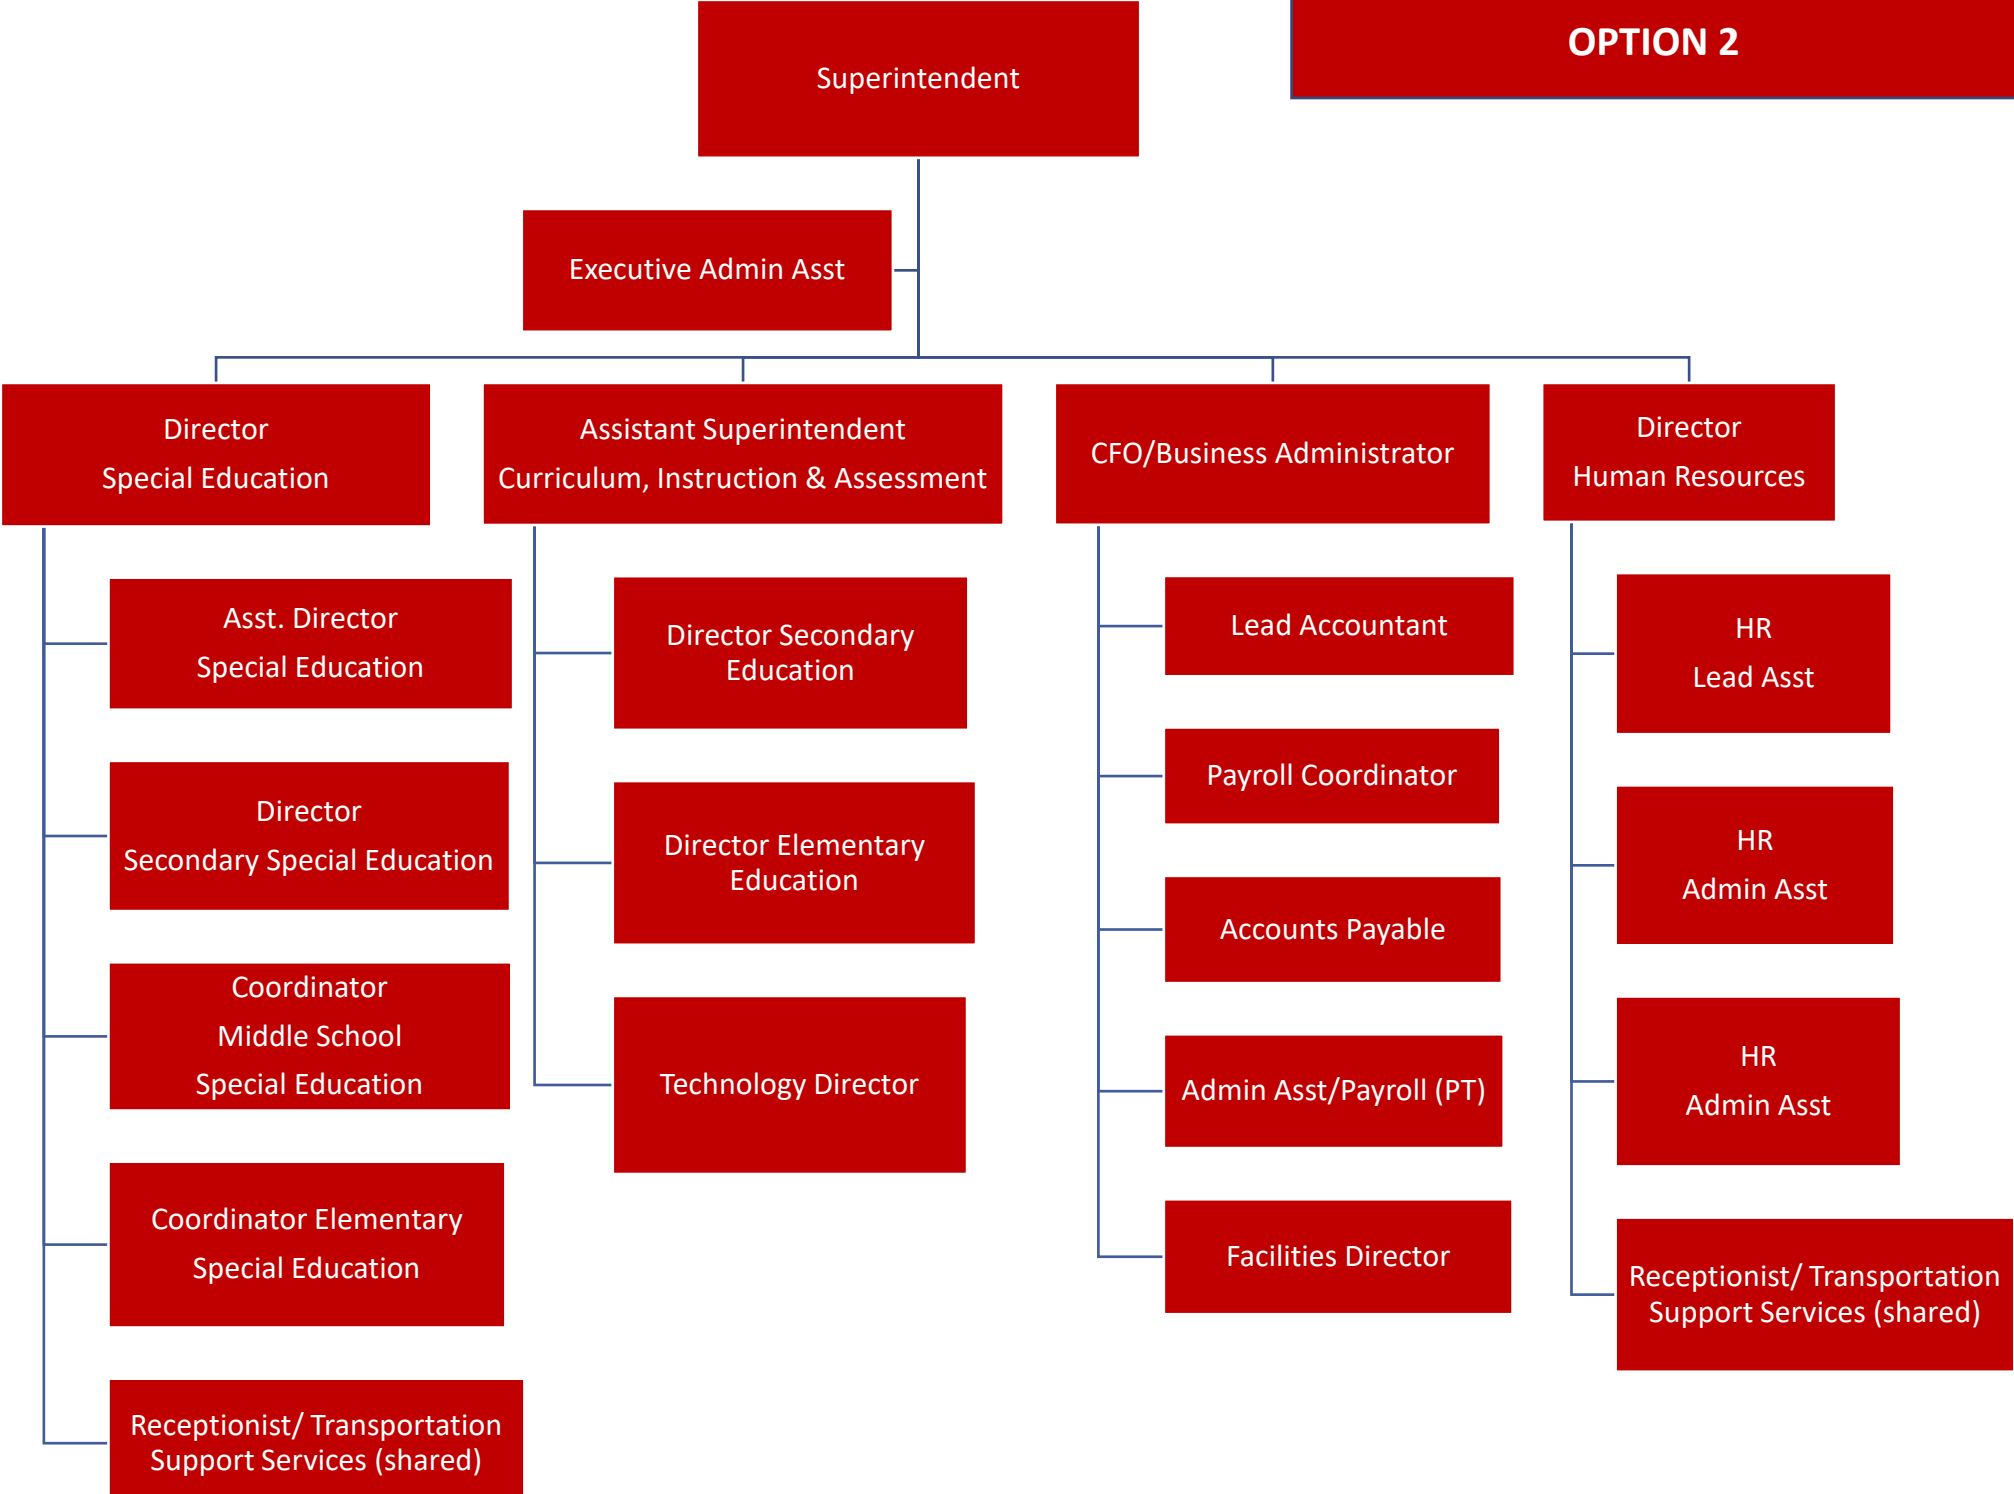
OPTION 2

Superintendent

Executive Admin Asst

Director
Special Education

Asst. Director
Special Education

Director
Secondary Special Education

Coordinator
Middle School
Special Education

Coordinator Elementary
Special Education

Receptionist/ Transportation
Support Services (shared)

Assistant Superintendent
Curriculum, Instruction & Assessment

Director Secondary Education

Director Elementary Education

Technology Director

CFO/Business Administrator

Lead Accountant

Payroll Coordinator

Accounts Payable

Admin Asst/Payroll (PT)

Facilities Director

Director
Human Resources

HR
Lead Asst

HR
Admin Asst

HR
Admin Asst

Receptionist/ Transportation
Support Services (shared)